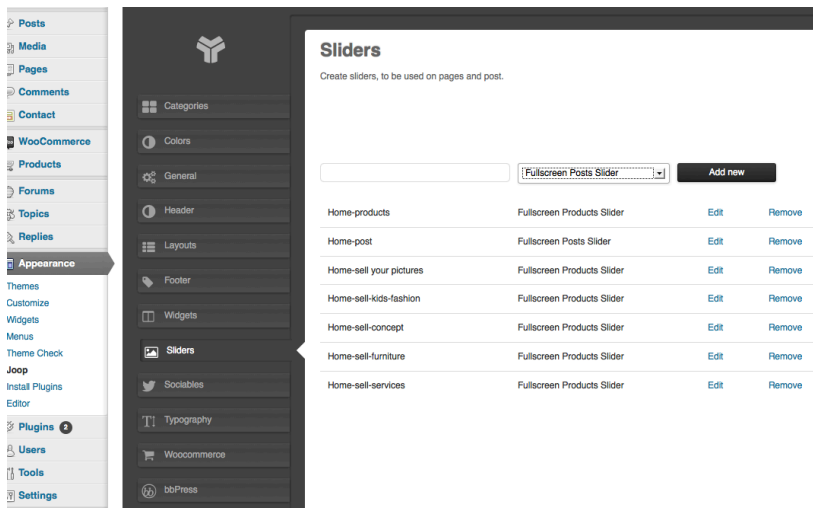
Posts
Media
Pages
Comments
Contact
WooCommerce
Products
Forums
Topics
Replies
Appearance
Themes
Customize
Widgets
Menus
Theme Check
Joop
Install Plugins
Editor
Plugins 2
Users
Tools
Settings

Categories
Colors
General
Header
Layouts
Footer
Widgets
Sliders
Sociables
Typography
Woocommerce
bbPress

Sliders

Create sliders, to be used on pages and post.

Fullscreen Posts Slider
Add new

| | | | |
|---|---|---|---|
| Home-products | Fullscreen Products Slider | Edit | Remove |
| Home-post | Fullscreen Posts Slider | Edit | Remove |
| Home-sell your pictures | Fullscreen Products Slider | Edit | Remove |
| Home-sell-kids-fashion | Fullscreen Products Slider | Edit | Remove |
| Home-sell-concept | Fullscreen Products Slider | Edit | Remove |
| Home-sell-furniture | Fullscreen Products Slider | Edit | Remove |
| Home-sell-services | Fullscreen Products Slider | Edit | Remove |